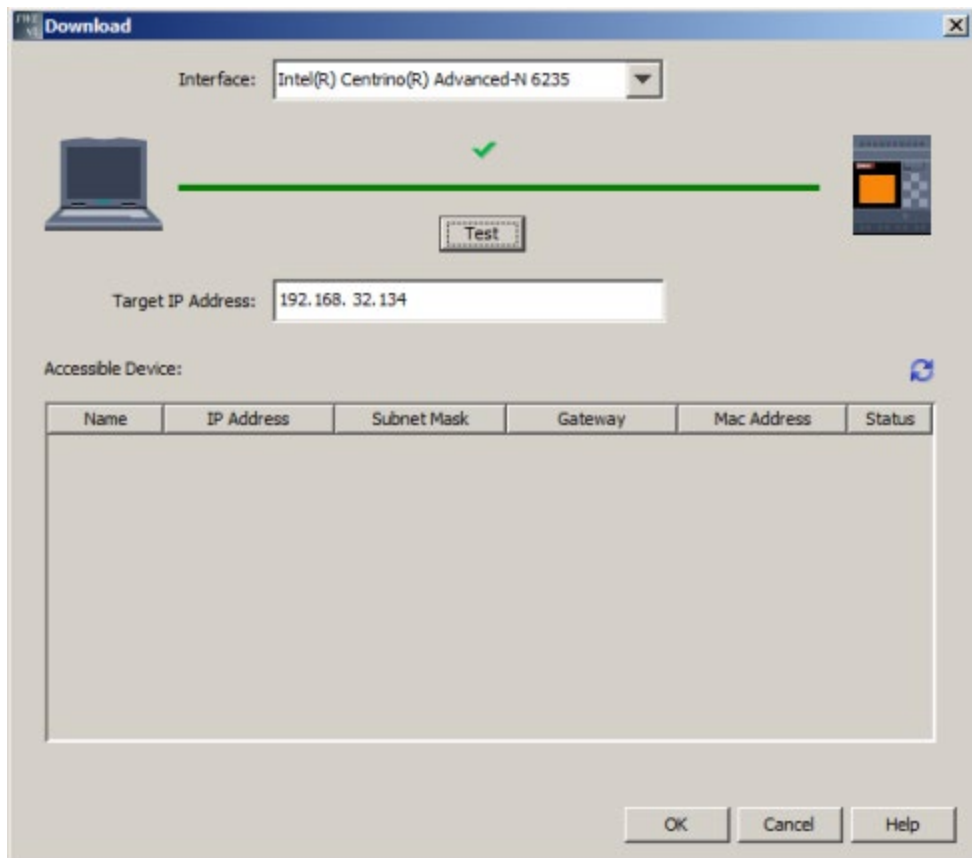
Download

Interface: Intel(R) Centrino(R) Advanced-N 6235

Test

Target IP Address: 192.168. 32.134

Accessible Device:

| Name | IP Address | Subnet Mask | Gateway | Mac Address | Status |
|---|---|---|---|---|---|

OK Cancel Help